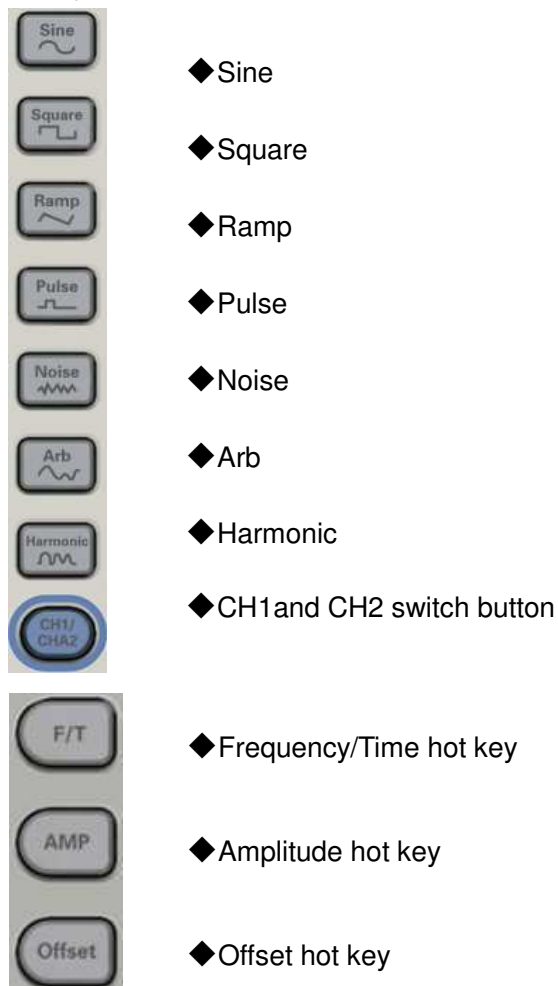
Sine
◆Sine

Square
◆Square

Ramp
◆Ramp

Pulse
◆Pulse

Noise
◆Noise

Arb
◆Arb

Harmonic
◆Harmonic

CH1/CHA2
◆CH1and CH2 switch button

F/T
◆Frequency/Time hot key

AMP
◆Amplitude hot key

Offset
◆Offset hot key